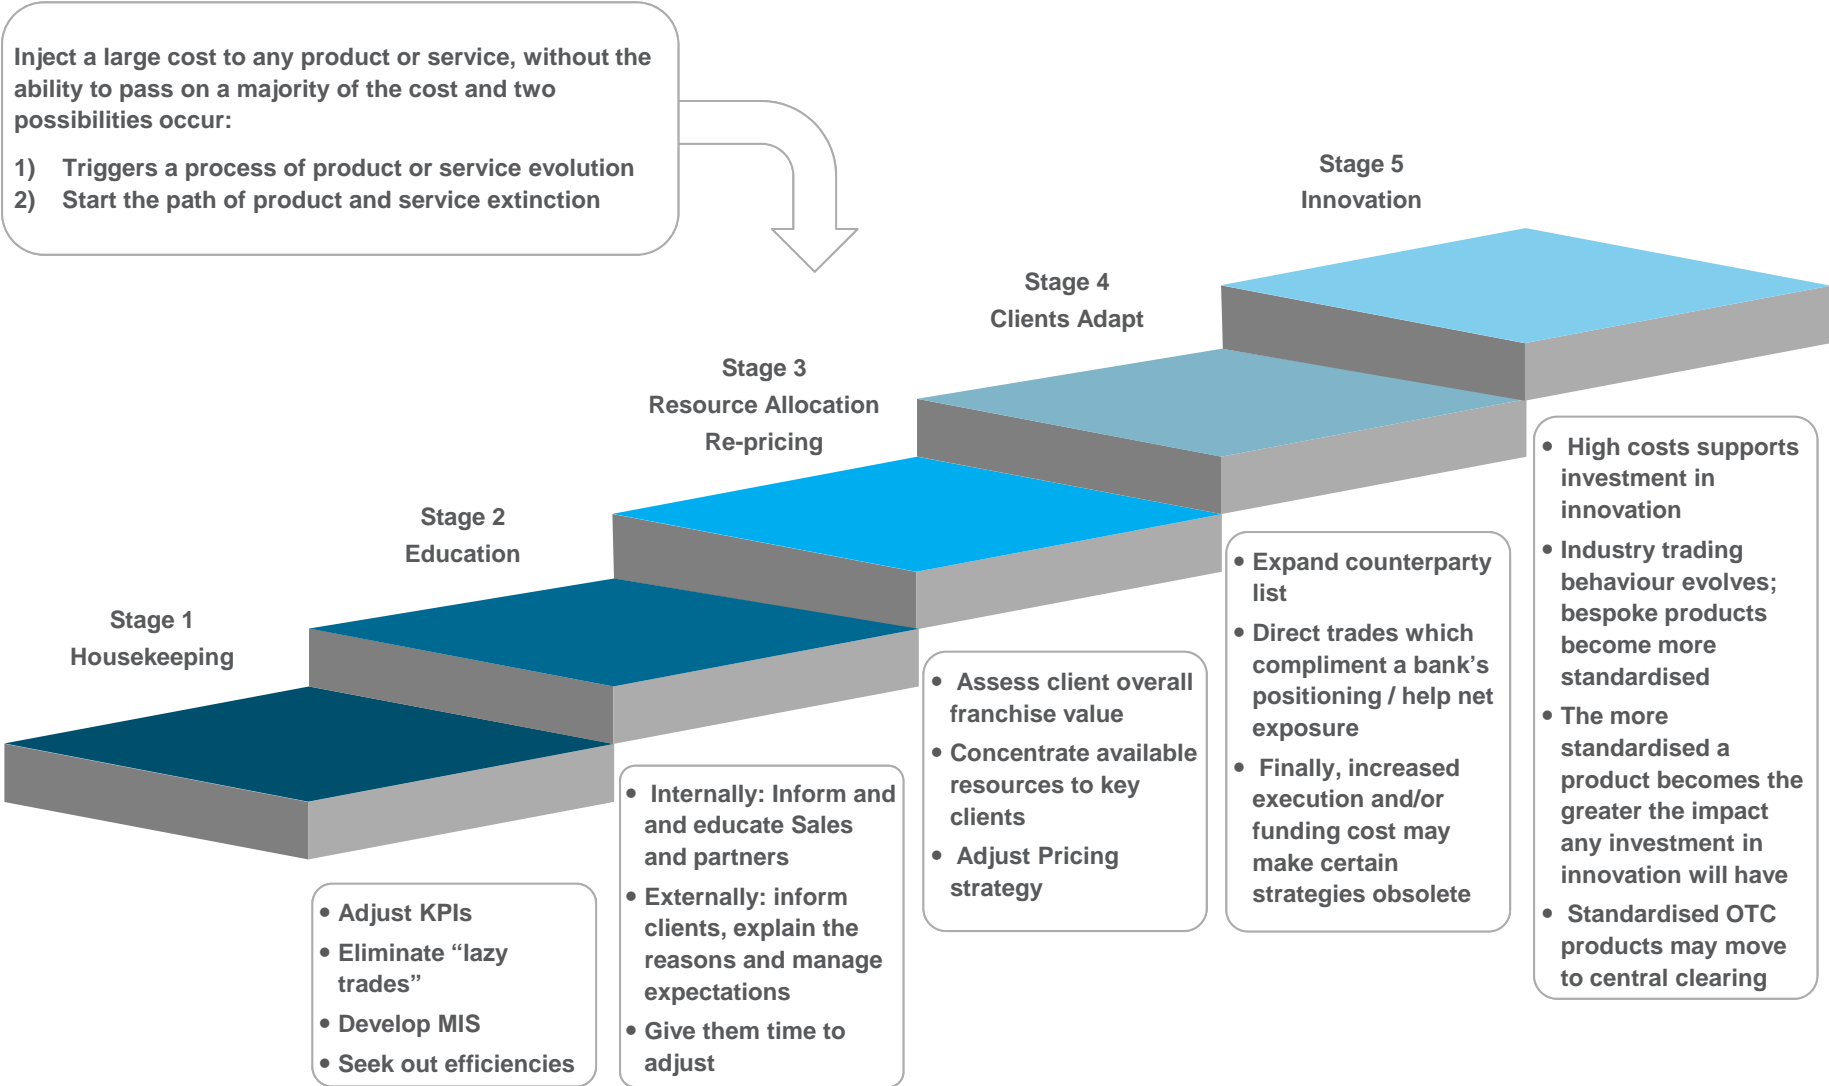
Inject a large cost to any product or service, without the ability to pass on a majority of the cost and two possibilities occur:

1) Triggers a process of product or service evolution
2) Start the path of product and service extinction

Stage 5
Innovation

Stage 4
Clients Adapt

Stage 3
Resource Allocation
Re-pricing

Stage 2
Education

Stage 1
Housekeeping

• Adjust KPIs
• Eliminate "lazy trades"
• Develop MIS
• Seek out efficiencies

• Internally: Inform and and educate Sales and partners
• Externally: inform clients, explain the reasons and manage expectations
• Give them time to adjust

• Assess client overall franchise value
• Concentrate available resources to key clients
• Adjust Pricing strategy

• Expand counterparty list
• Direct trades which compliment a bank's positioning / help net exposure
• Finally, increased execution and/or funding cost may make certain strategies obsolete

• High costs supports investment in innovation
• Industry trading behaviour evolves; bespoke products become more standardised
• The more standardised a product becomes the greater the impact any investment in innovation will have
• Standardised OTC products may move to central clearing